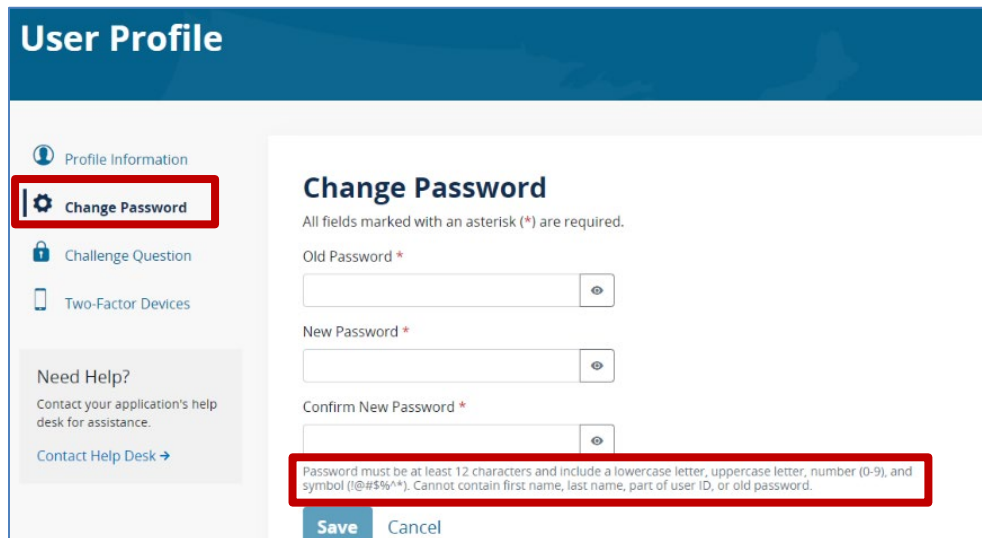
User Profile

Profile Information

Change Password

Challenge Question

Two-Factor Devices

Need Help?

Contact your application's help desk for assistance.

Contact Help Desk →

Change Password

All fields marked with an asterisk (*) are required.

Old Password *

New Password *

Confirm New Password *

Password must be at least 12 characters and include a lowercase letter, uppercase letter, number (0-9), and symbol (!@#$%^*). Cannot contain first name, last name, part of user ID, or old password.

Save Cancel